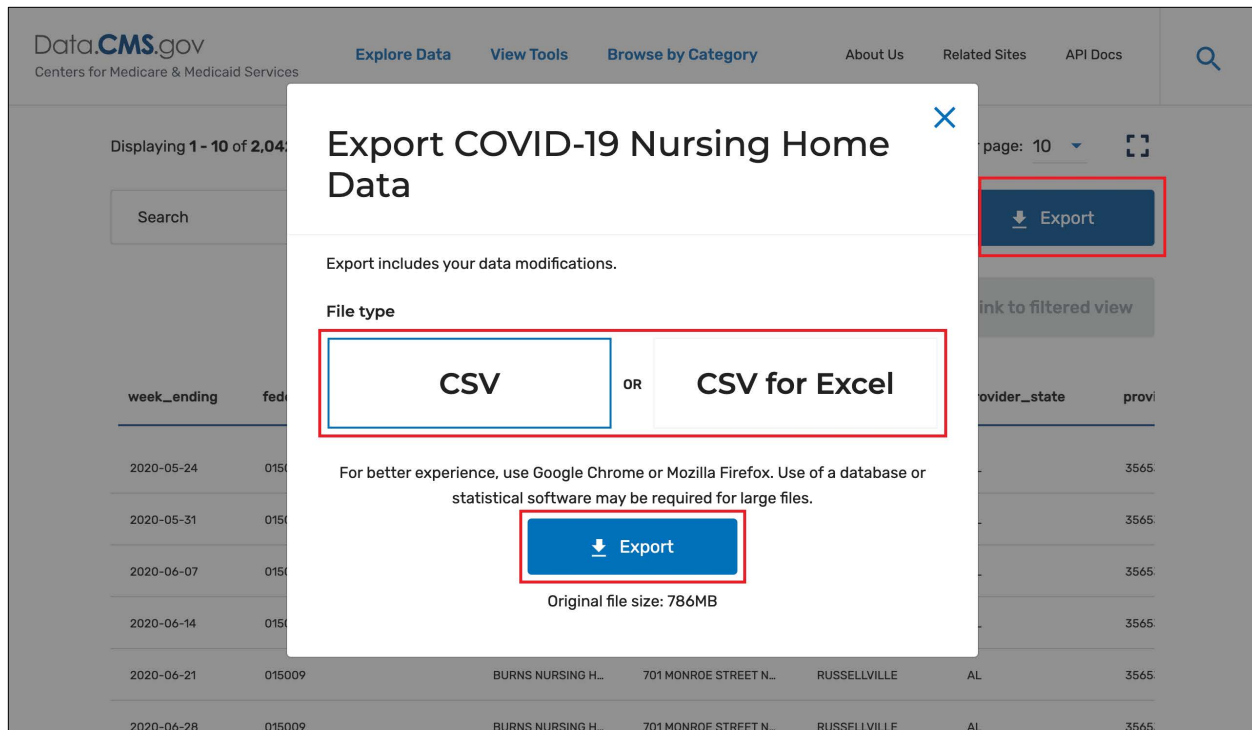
Data.CMS.gov
Centers for Medicare & Medicaid Services

Explore Data View Tools Browse by Category About Us Related Sites API Docs

Displaying 1 - 10 of 2,04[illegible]

r page: 10

Search

Export

ink to filtered view

Export COVID-19 Nursing Home Data

Export includes your data modifications.

File type

CSV OR CSV for Excel

For better experience, use Google Chrome or Mozilla Firefox. Use of a database or statistical software may be required for large files.

Export

Original file size: 786MB

| week_ending | fed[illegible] | | | | rovider_state | provi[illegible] |
|---|---|---|---|---|---|---|
| 2020-05-24 | 015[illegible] | | | | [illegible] | 3565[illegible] |
| 2020-05-31 | 015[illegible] | | | | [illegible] | 3565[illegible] |
| 2020-06-07 | 015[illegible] | | | | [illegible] | 3565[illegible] |
| 2020-06-14 | 015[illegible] | | | | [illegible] | 3565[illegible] |
| 2020-06-21 | 015009 | BURNS NURSING H... | 701 MONROE STREET N... | RUSSELLVILLE | AL | 3565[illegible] |
| 2020-06-28 | 015009 | BURNS NURSING H... | 701 MONROE STREET N... | RUSSELLVILLE | AL | 3565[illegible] |